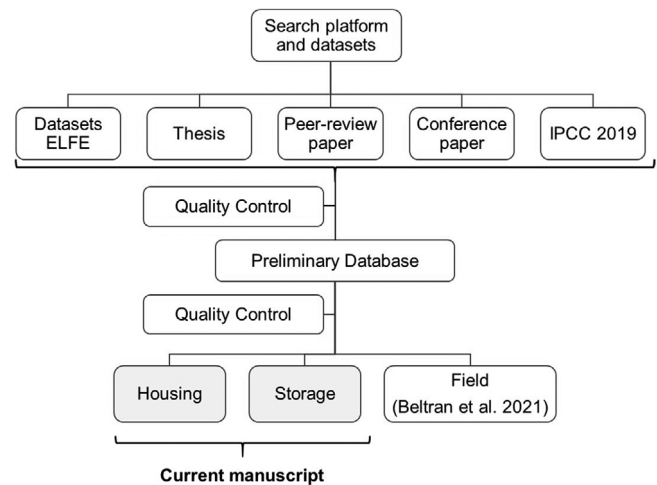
Search platform and datasets

Datasets ELFE

Thesis

Peer-review paper

Conference paper

IPCC 2019

Quality Control

Preliminary Database

Quality Control

Housing

Storage

Field (Beltran et al. 2021)

Current manuscript